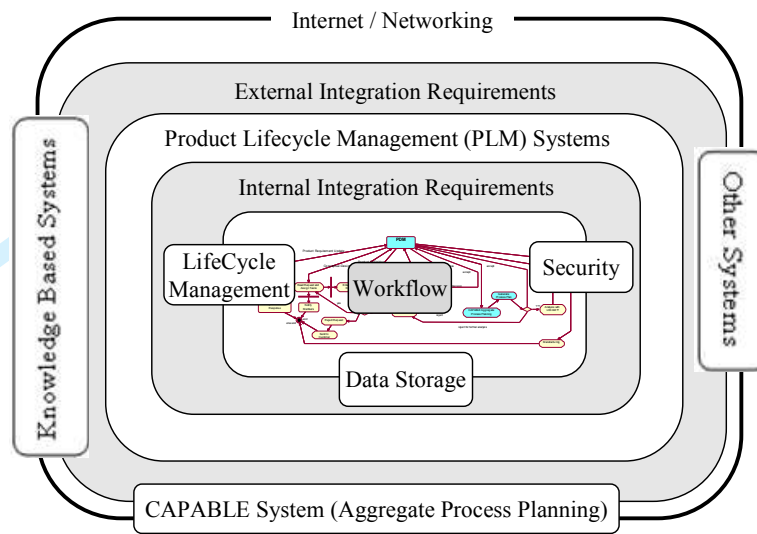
Internet / Networking

External Integration Requirements

Product Lifecycle Management (PLM) Systems

Internal Integration Requirements

Knowledge Based Systems

Other Systems

LifeCycle Management

Workflow

Security

PDM

Data Storage

CAPABLE System (Aggregate Process Planning)